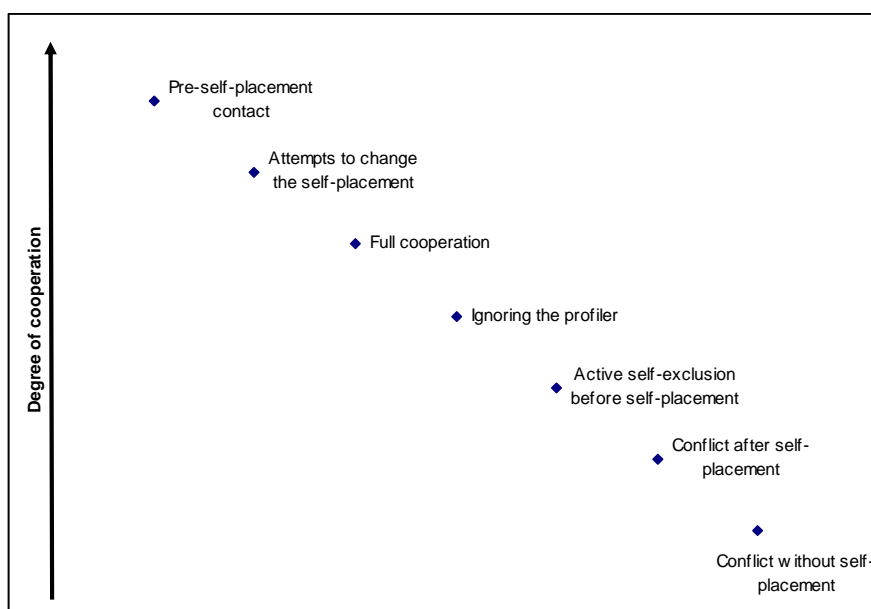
Degree of cooperation

Pre-self-placement contact

Attempts to change the self-placement

Full cooperation

Ignoring the profiler

Active self-exclusion before self-placement

Conflict after self-placement

Conflict without self-placement